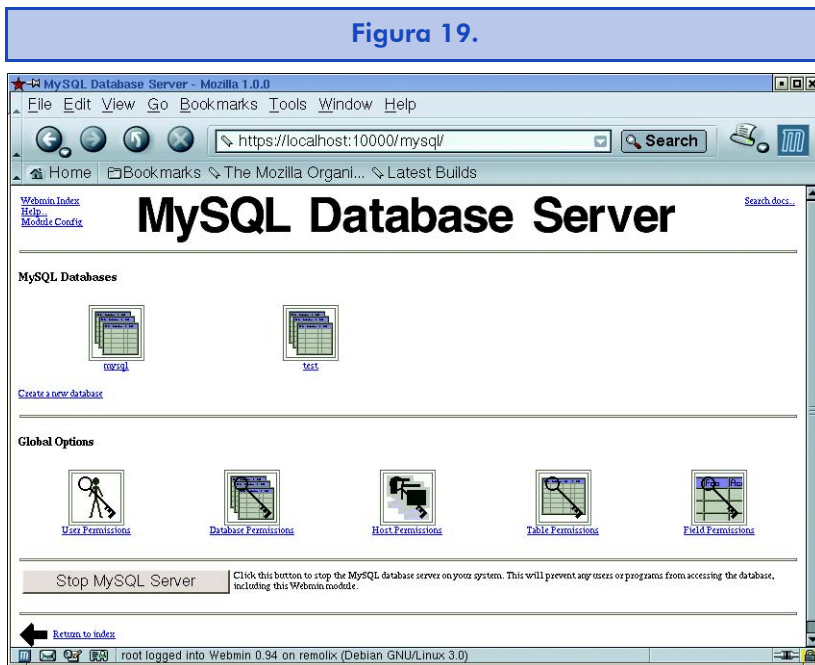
Figura 19.

MySQL Database Server - Mozilla 1.0.0

File Edit View Go Bookmarks Tools Window Help

https://localhost:10000/mysql/

Search

Home Bookmarks The Mozilla Organi... Latest Builds

Webmin Index
Help..
Module Config

MySQL Database Server

Search docs..

MySQL Databases

mysql

test

Create a new database

Global Options

User Permissions

Database Permissions

Host Permissions

Table Permissions

Field Permissions

Stop MySQL Server

Click this button to stop the MySQL database server on your system. This will prevent any users or programs from accessing the database, including this Webmin module.

Return to index

root logged into Webmin 0.94 on remolix (Debian GNU/Linux 3.0)